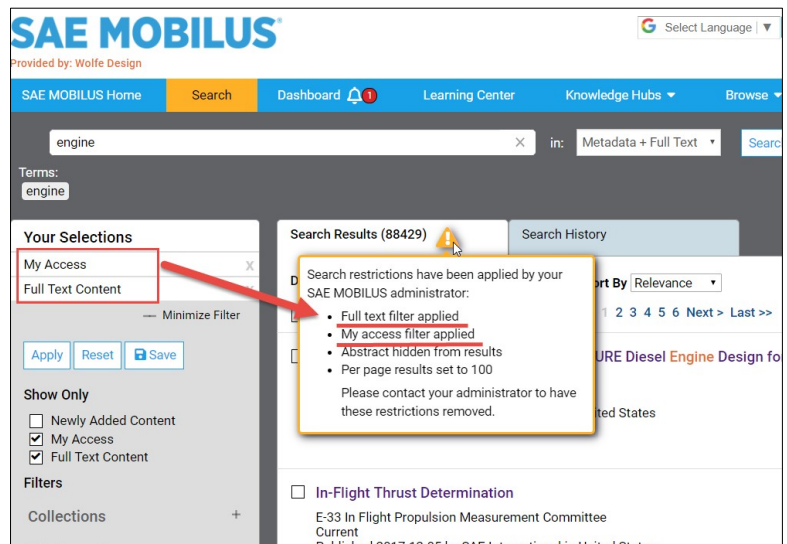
SAE MOBILUS®
Provided by: Wolfe Design

Select Language ▼

SAE MOBILUS Home | Search | Dashboard 1 | Learning Center | Knowledge Hubs ▾ | Browse ▾

engine ×   in: Metadata + Full Text ▾   Searc

Terms:
engine

Your Selections
My Access x
Full Text Content
— Minimize Filter

Apply | Reset | Save

Show Only
Newly Added Content
My Access
Full Text Content

Filters
Collections +

Search Results (88429)
Search History

Search restrictions have been applied by your SAE MOBILUS administrator:
• Full text filter applied
• My access filter applied
• Abstract hidden from results
• Per page results set to 100
Please contact your administrator to have these restrictions removed.

D
ort By Relevance ▾
1 2 3 4 5 6 Next > Last >>

URE Diesel Engine Design fo
ited States

In-Flight Thrust Determination
E-33 In Flight Propulsion Measurement Committee
Current
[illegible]